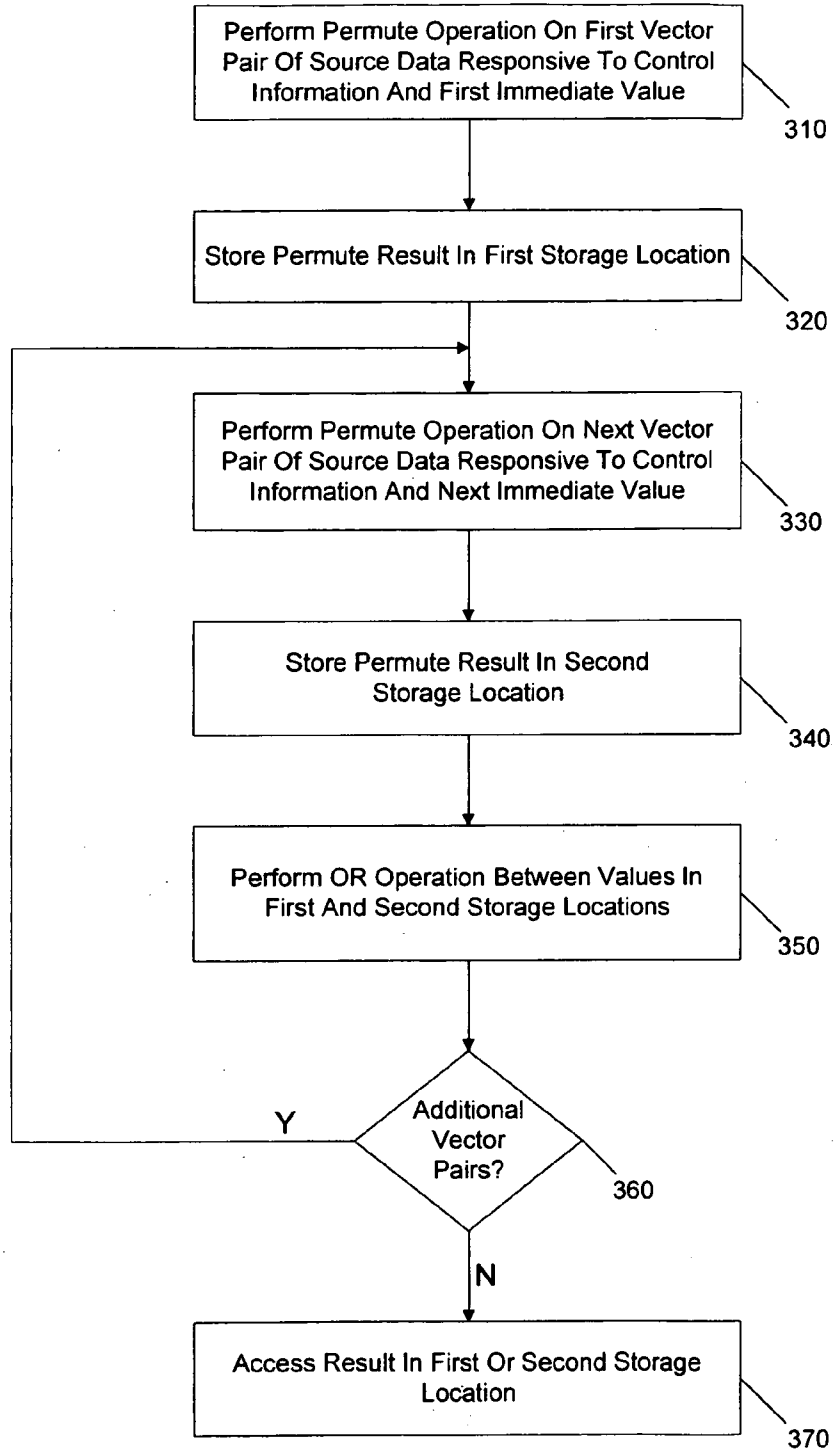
Perform Permute Operation On First Vector Pair Of Source Data Responsive To Control Information And First Immediate Value

310

Store Permute Result In First Storage Location

320

Perform Permute Operation On Next Vector Pair Of Source Data Responsive To Control Information And Next Immediate Value

330

Store Permute Result In Second Storage Location

340

Perform OR Operation Between Values In First And Second Storage Locations

350

Y

Additional Vector Pairs?

360

N

Access Result In First Or Second Storage Location

370